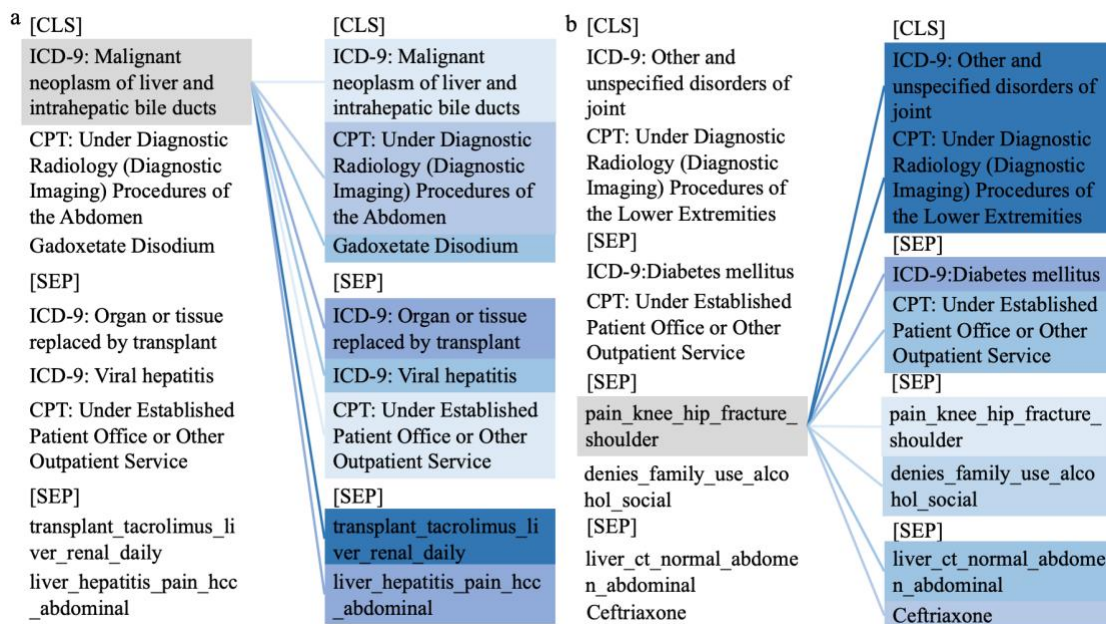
a [CLS]

ICD-9: Malignant neoplasm of liver and intrahepatic bile ducts

CPT: Under Diagnostic Radiology (Diagnostic Imaging) Procedures of the Abdomen

Gadoxetate Disodium

[SEP]

ICD-9: Organ or tissue replaced by transplant

ICD-9: Viral hepatitis

CPT: Under Established Patient Office or Other Outpatient Service

[SEP]

transplant_tacrolimus_liver_renal_daily

liver_hepatitis_pain_hcc_abdominal

[CLS]

ICD-9: Malignant neoplasm of liver and intrahepatic bile ducts

CPT: Under Diagnostic Radiology (Diagnostic Imaging) Procedures of the Abdomen

Gadoxetate Disodium

[SEP]

ICD-9: Organ or tissue replaced by transplant

ICD-9: Viral hepatitis

CPT: Under Established Patient Office or Other Outpatient Service

[SEP]

transplant_tacrolimus_liver_renal_daily

liver_hepatitis_pain_hcc_abdominal

b [CLS]

ICD-9: Other and unspecified disorders of joint

CPT: Under Diagnostic Radiology (Diagnostic Imaging) Procedures of the Lower Extremities

[SEP]

ICD-9:Diabetes mellitus

CPT: Under Established Patient Office or Other Outpatient Service

[SEP]

pain_knee_hip_fracture_shoulder

denies_family_use_alcohol_social

[SEP]

liver_ct_normal_abdomen_abdominal

Ceftriaxone

[CLS]

ICD-9: Other and unspecified disorders of joint

CPT: Under Diagnostic Radiology (Diagnostic Imaging) Procedures of the Lower Extremities

[SEP]

ICD-9:Diabetes mellitus

CPT: Under Established Patient Office or Other Outpatient Service

[SEP]

pain_knee_hip_fracture_shoulder

denies_family_use_alcohol_social

[SEP]

liver_ct_normal_abdomen_abdominal

Ceftriaxone